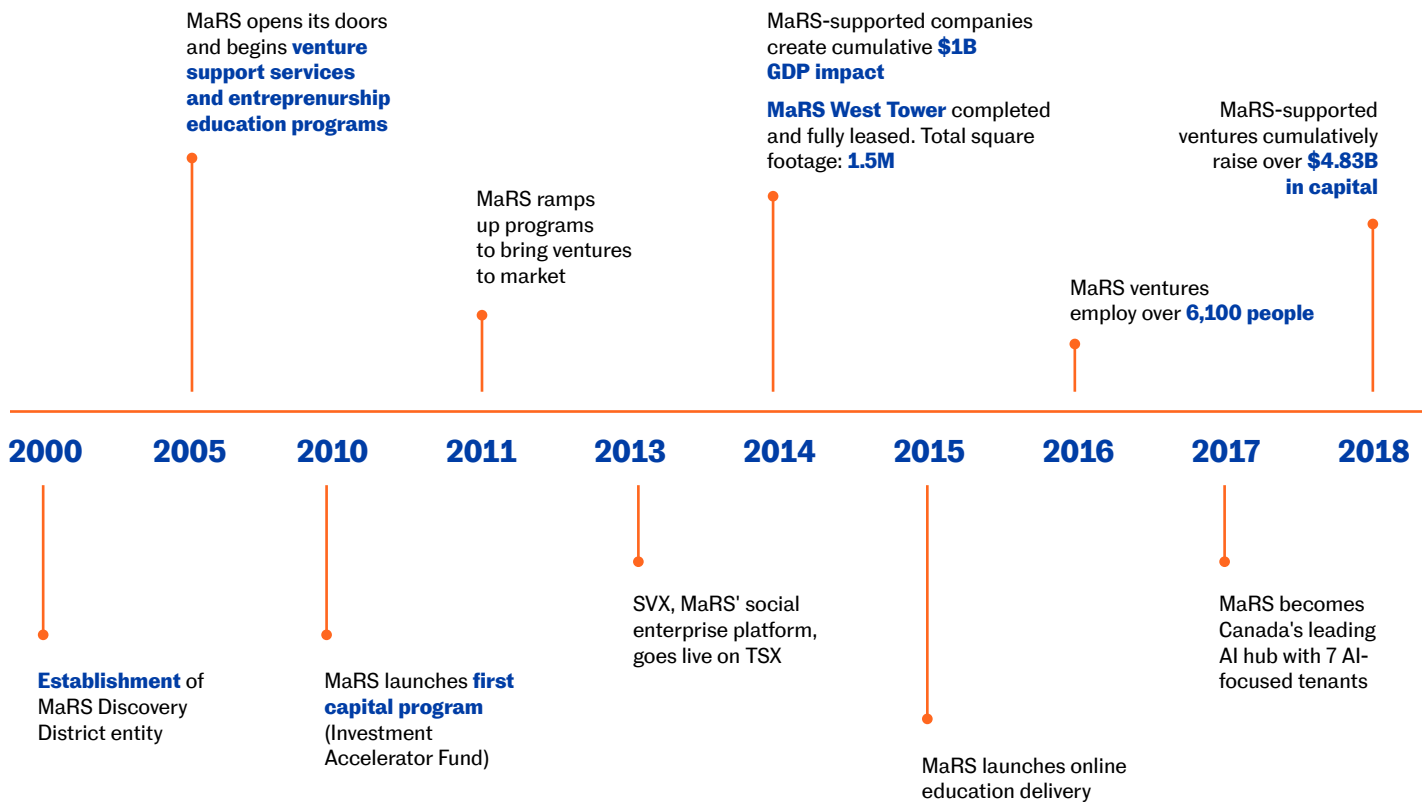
MaRS opens its doors and begins venture support services and entreprenurship education programs

MaRS ramps up programs to bring ventures to market

MaRS-supported companies create cumulative $1B GDP impact

MaRS West Tower completed and fully leased. Total square footage: 1.5M

MaRS ventures employ over 6,100 people

MaRS-supported ventures cumulatively raise over $4.83B in capital

2000 2005 2010 2011 2013 2014 2015 2016 2017 2018

Establishment of MaRS Discovery District entity

MaRS launches first capital program (Investment Accelerator Fund)

SVX, MaRS' social enterprise platform, goes live on TSX

MaRS launches online education delivery

MaRS becomes Canada's leading AI hub with 7 AI-focused tenants